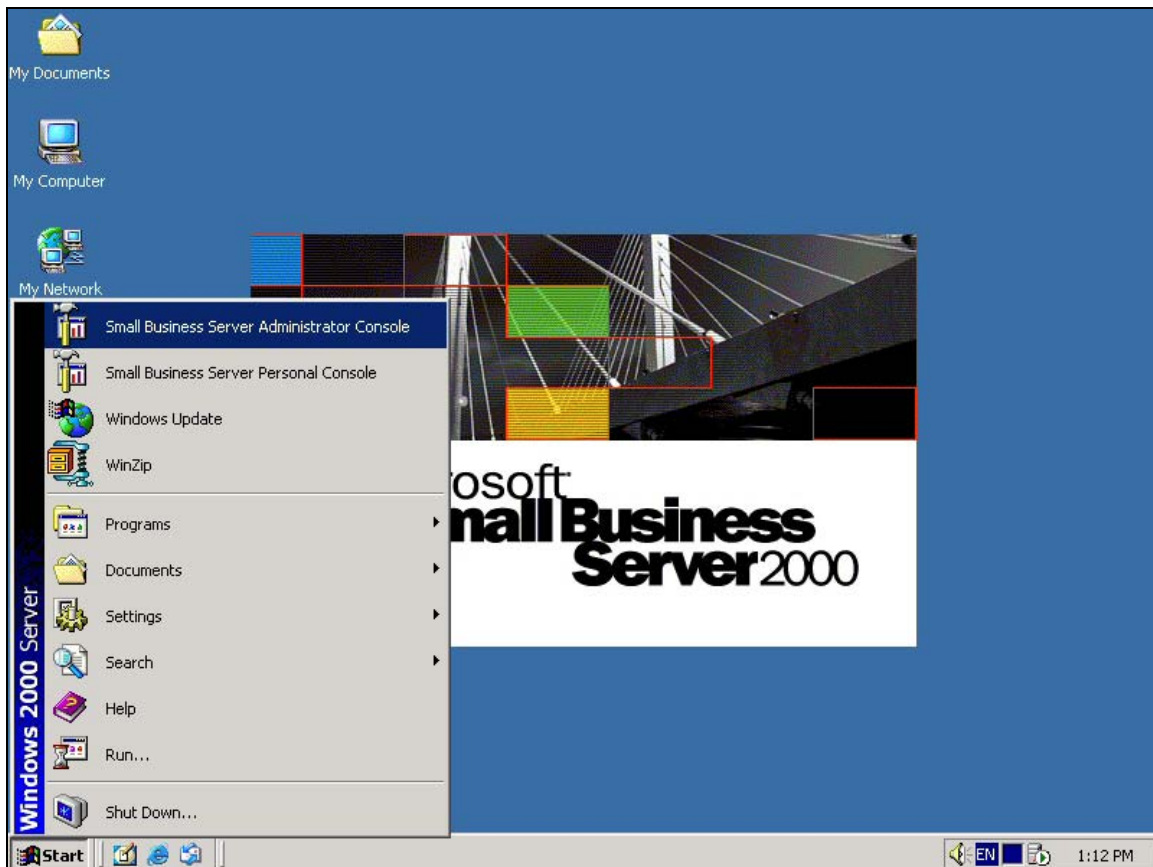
My Documents

My Computer

My Network

Small Business Server Administrator Console
Small Business Server Personal Console
Windows Update
WinZip
Programs
Documents
Settings
Search
Help
Run...
Shut Down...

Windows 2000 Server

rosoft
nall Business
Server2000

Start

EN

1:12 PM